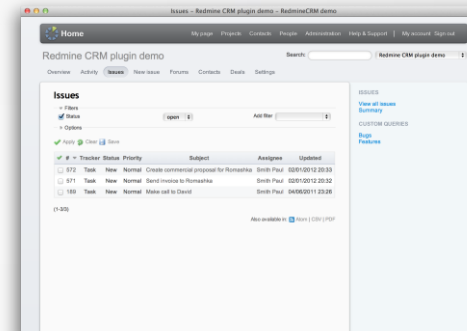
Issues - Redmine CRM plugin demo - RedmineCRM demo

Home

My page Projects Contacts People Administration Help & Support | My account Sign out

Redmine CRM plugin demo

Search: Redmine CRM plugin demo

Overview Activity Issues New issue Forums Contacts Deals Settings

Issues

Filters

Status open

Add filter

Options

Apply Clear Save

| # | Tracker | Status | Priority | Subject | Assignee | Updated |
|---|---|---|---|---|---|---|
| 572 | Task | New | Normal | Create commercial proposal for Romashka | Smith Paul | 02/01/2012 20:33 |
| 571 | Task | New | Normal | Send invoice to Romashka | Smith Paul | 02/01/2012 20:32 |
| 189 | Task | New | Normal | Make call to David | Smith Paul | 04/08/2011 23:26 |

(1-3/3)

Also available in: Atom | CSV | PDF

ISSUES

View all issues
Summary

CUSTOM QUERIES

Bugs
Features